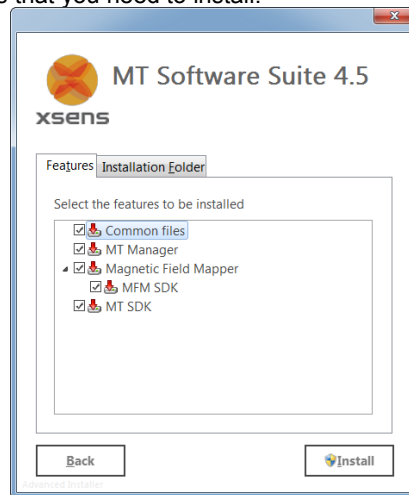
s that you need to install.

MT Software Suite 4.5

xsens

Features Installation Folder

Select the features to be installed

Common files
MT Manager
Magnetic Field Mapper
MFM SDK
MT SDK

Back

Install

Advanced Installer